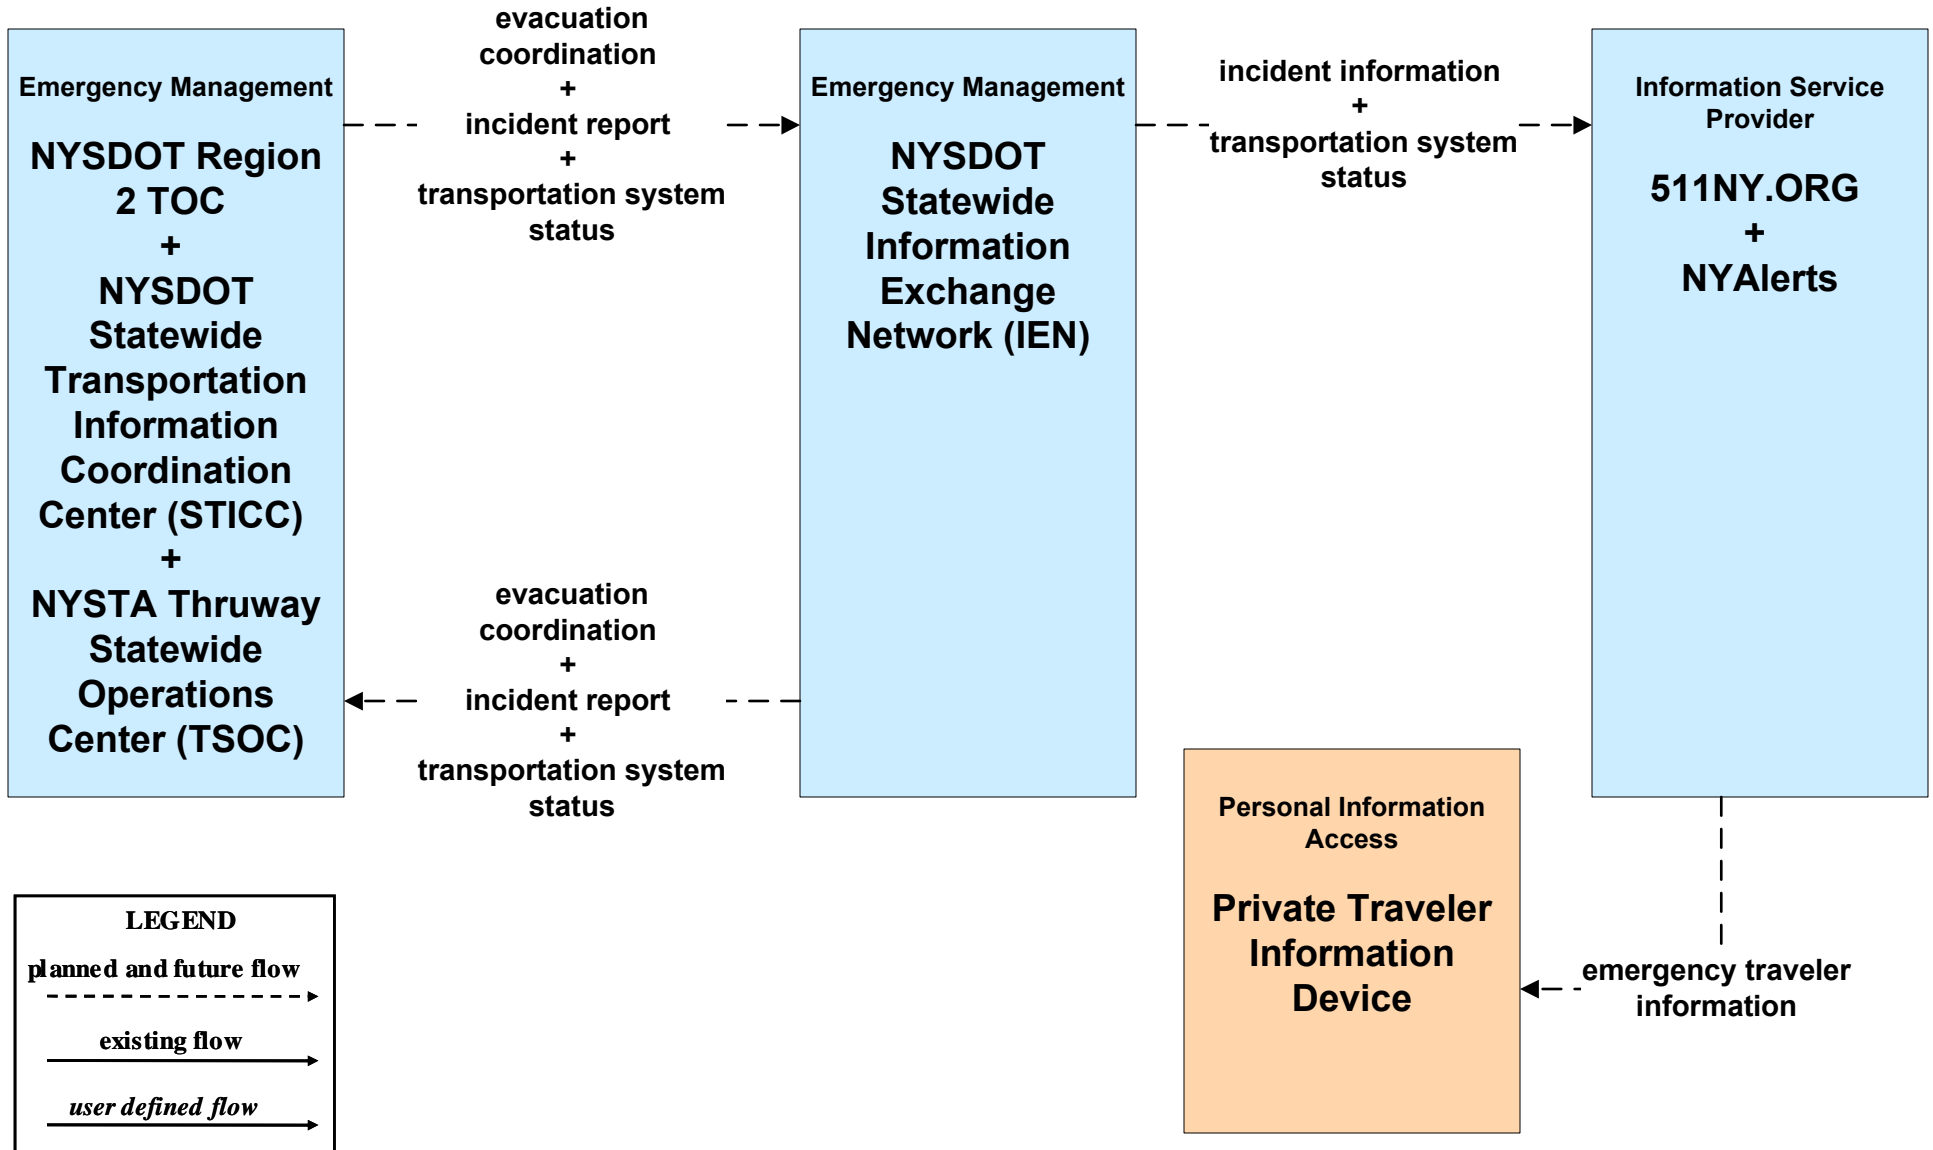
Emergency Management

NYSDOT Region 2 TOC + NYSDOT Statewide Transportation Information Coordination Center (STICC) + NYSTA Thruway Statewide Operations Center (TSOC)

evacuation coordination + incident report + transportation system status

Emergency Management

NYSDOT Statewide Information Exchange Network (IEN)

incident information + transportation system status

Information Service Provider

511NY.ORG + NYAlerts

evacuation coordination + incident report + transportation system status

Personal Information Access

Private Traveler Information Device

emergency traveler information

LEGEND

planned and future flow

existing flow

user defined flow